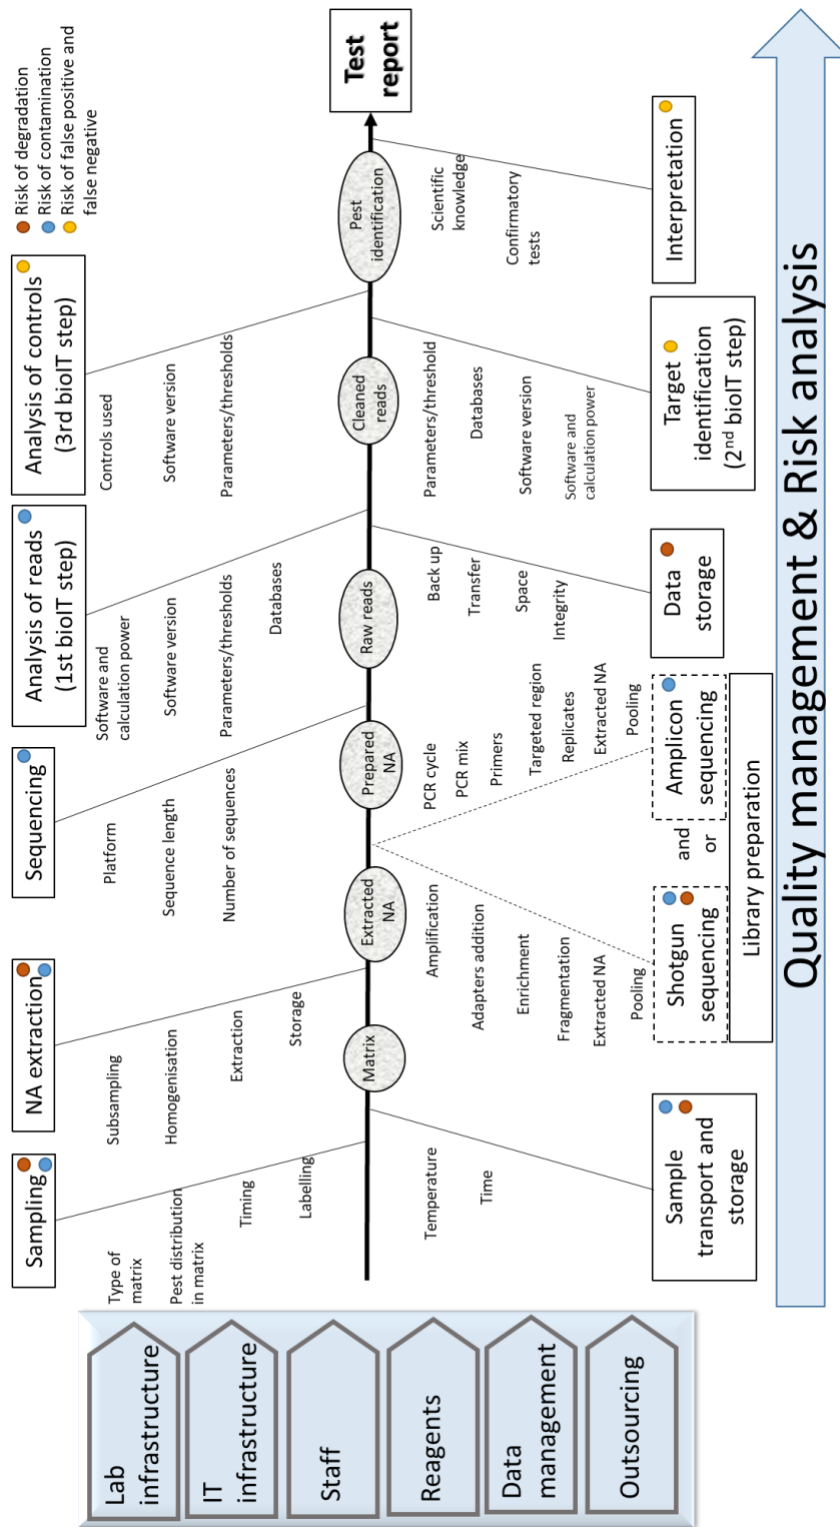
Risk of degradation
Risk of contamination
Risk of false positive and false negative

Test report

Sampling
Type of matrix
Pest distribution in matrix
Timing
Labelling

NA extraction
Subsampling
Homogenisation
Extraction
Storage

Sequencing
Platform
Sequence length
Number of sequences

Analysis of reads (1st bioIT step)
Software and calculation power
Software version
Parameters/thresholds
Databases

Analysis of controls (3rd bioIT step)
Controls used
Software version
Parameters/thresholds

Matrix
Extracted NA
Prepared NA
Raw reads
Cleaned reads
Pest identification

Sample transport and storage
Temperature
Time

Amplification
Adapters addition
Enrichment
Fragmentation
Extracted NA
Pooling

Shotgun sequencing
and
or
Amplicon sequencing
Library preparation

PCR cycle
PCR mix
Primers
Targeted region
Replicates
Extracted NA
Pooling

Back up
Transfer
Space
Integrity
Data storage

Parameters/threshold
Databases
Software version
Software and calculation power
Target identification (2$^{nd}$ bioIT step)

Scientific knowledge
Confirmatory tests
Interpretation

Quality management & Risk analysis

Lab infrastructure
IT infrastructure
Staff
Reagents
Data management
Outsourcing